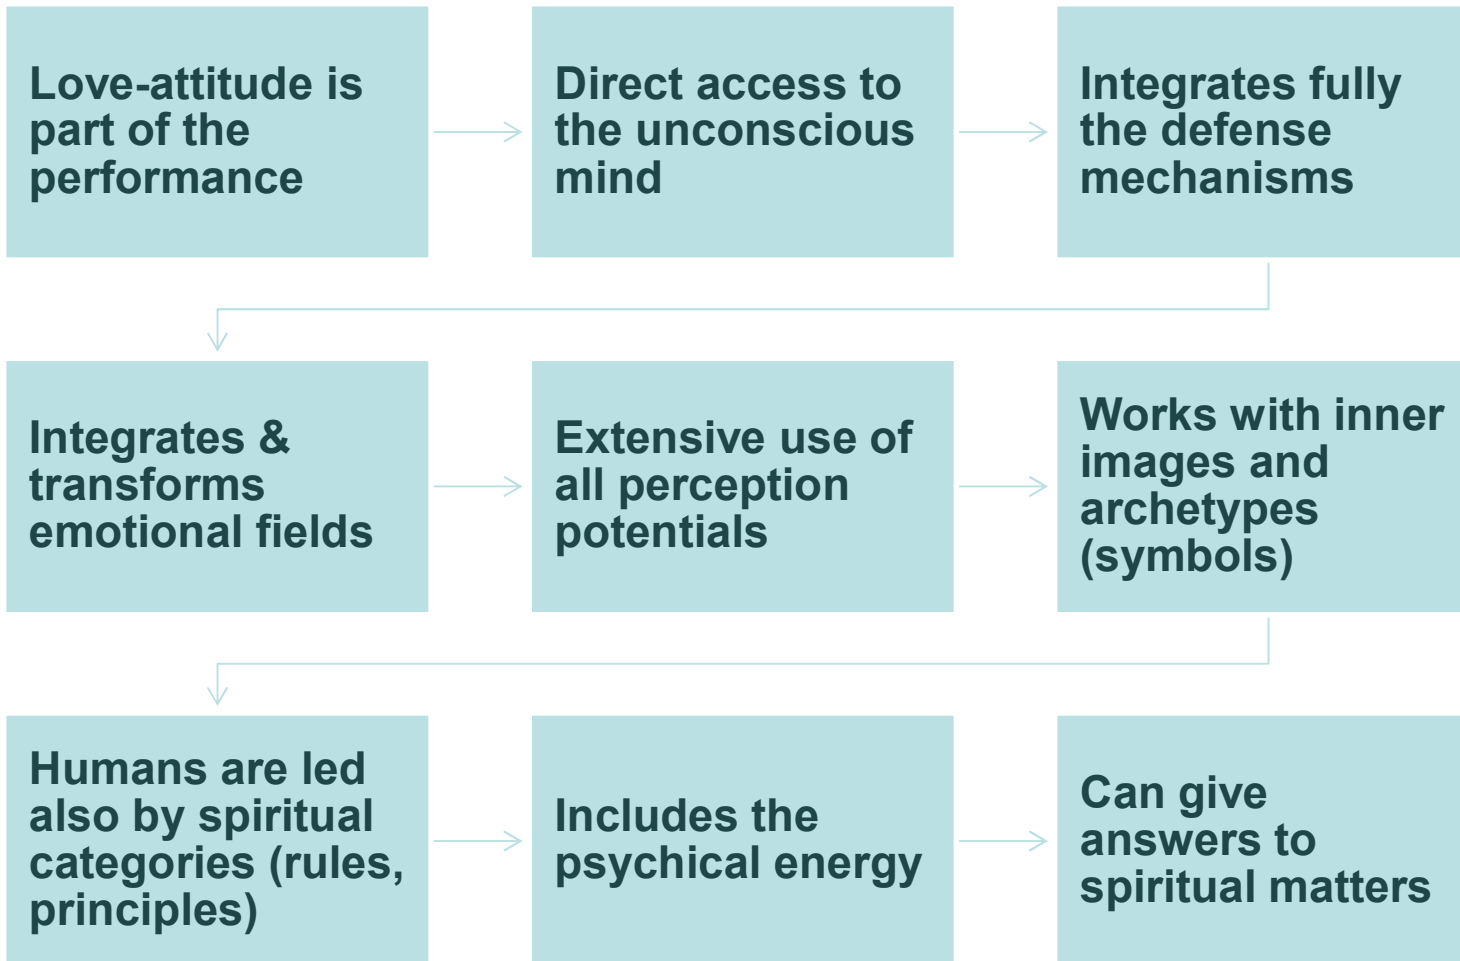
Love-attitude is part of the performance

Direct access to the unconscious mind

Integrates fully the defense mechanisms

Integrates & transforms emotional fields

Extensive use of all perception potentials

Works with inner images and archetypes (symbols)

Humans are led also by spiritual categories (rules, principles)

Includes the psychical energy

Can give answers to spiritual matters